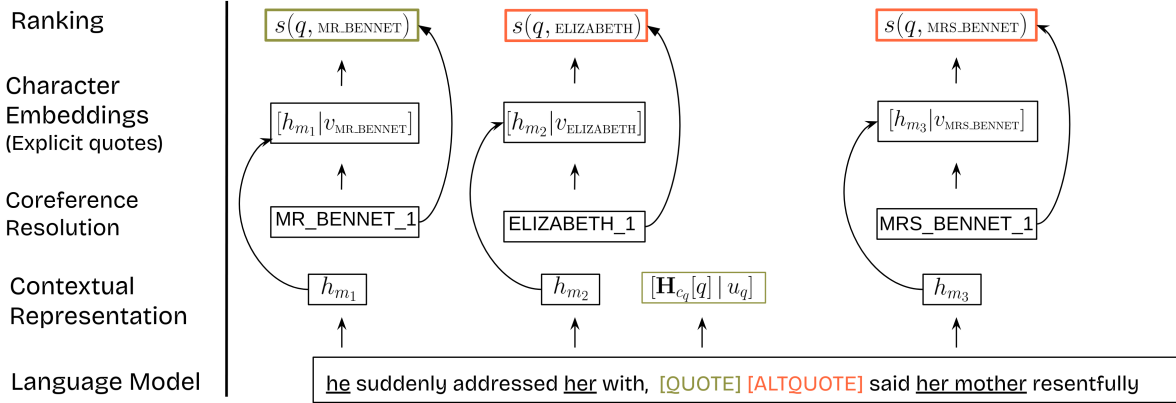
Ranking

Character Embeddings (Explicit quotes)

Coreference Resolution

Contextual Representation

Language Model

$s(q, \text{MR\_BENNET})$

$s(q, \text{ELIZABETH})$

$s(q, \text{MRS\_BENNET})$

$[h_{m_1}|v_{\text{MR\_BENNET}}]$

$[h_{m_2}|v_{\text{ELIZABETH}}]$

$[h_{m_3}|v_{\text{MRS\_BENNET}}]$

MR_BENNET_1

ELIZABETH_1

MRS_BENNET_1

$h_{m_1}$

$h_{m_2}$

$[\mathbf{H}_{c_q}[q] \mid u_q]$

$h_{m_3}$

he suddenly addressed her with, [QUOTE] [ALTQUOTE] said her mother resentfully